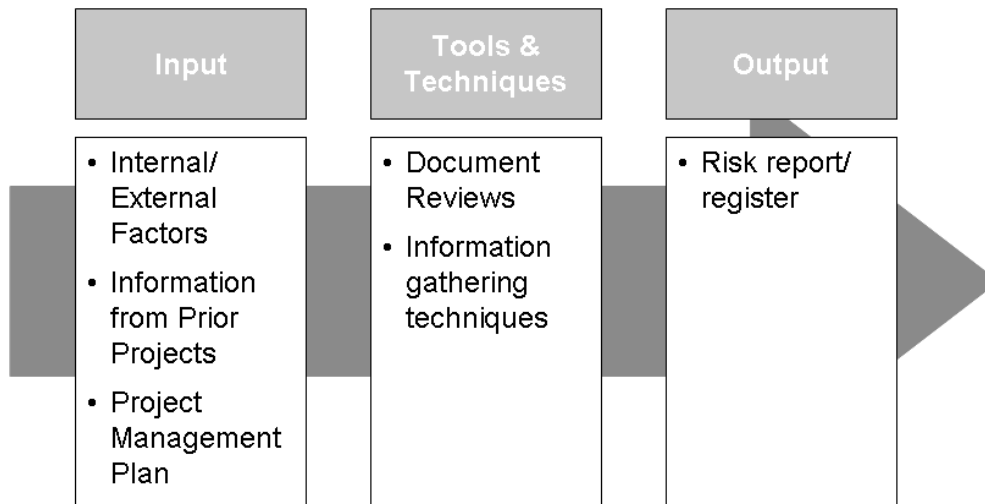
Input

Tools & Techniques

Output

- Internal/ External Factors
- Information from Prior Projects
- Project Management Plan

- Document Reviews
- Information gathering techniques

- Risk report/ register